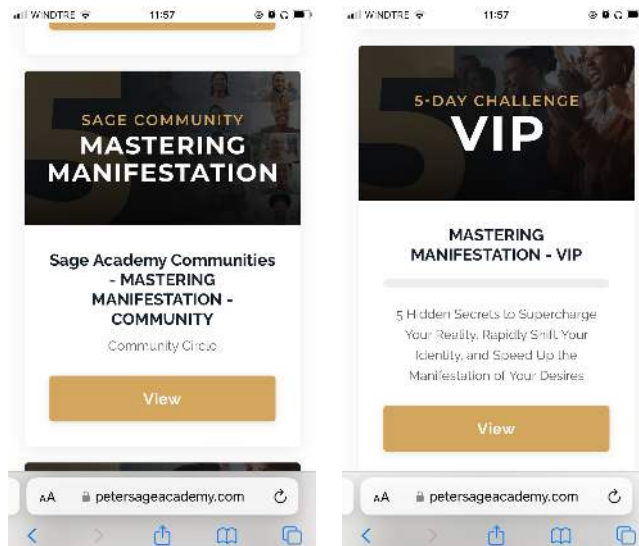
WINDTRE 11:57

SAGE COMMUNITY
MASTERING MANIFESTATION

Sage Academy Communities - MASTERING MANIFESTATION - COMMUNITY

Community Circle

View

AA petersageacademy.com

WINDTRE 11:57

5-DAY CHALLENGE
VIP

MASTERING MANIFESTATION - VIP

5 Hidden Secrets to Supercharge Your Reality, Rapidly Shift Your Identity, and Speed Up the Manifestation of Your Desires

View

AA petersageacademy.com